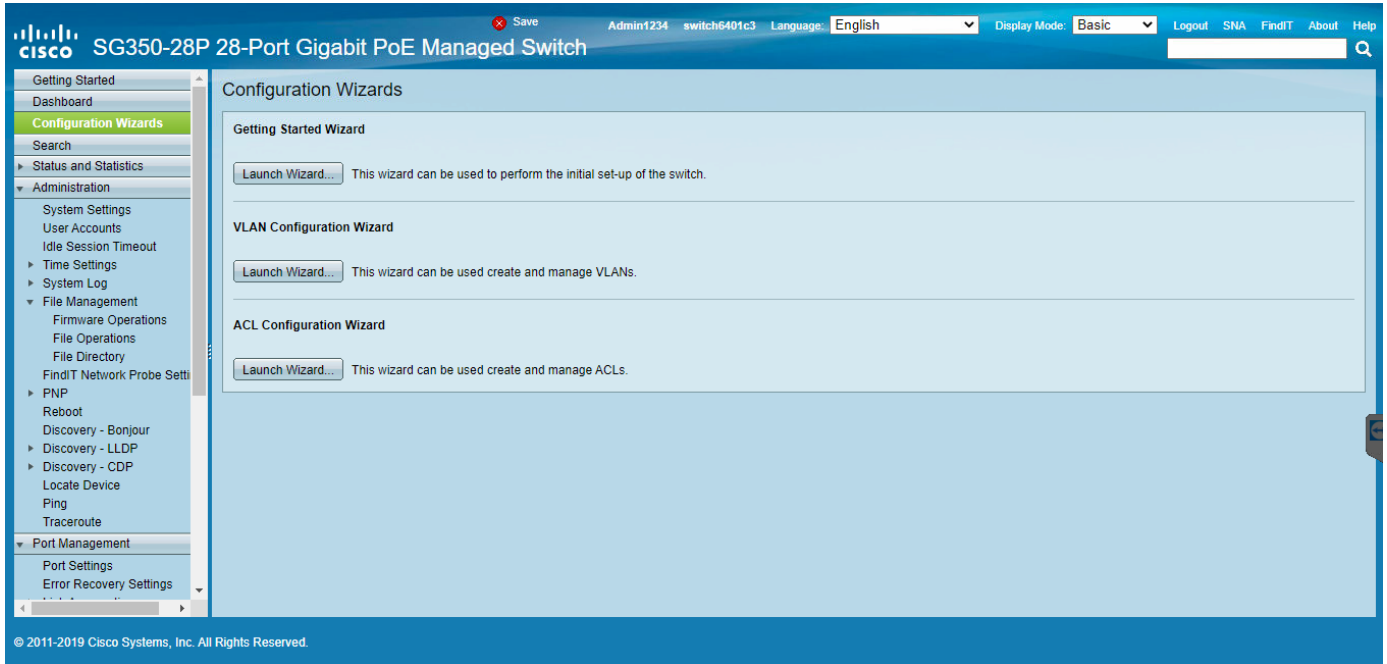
cisco SG350-28P 28-Port Gigabit PoE Managed Switch

Save Admin1234 switch6401c3 Language: English Display Mode: Basic Logout SNA FindIT About Help

Getting Started
Dashboard
Configuration Wizards
Search
Status and Statistics
Administration
System Settings
User Accounts
Idle Session Timeout
Time Settings
System Log
File Management
Firmware Operations
File Operations
File Directory
FindIT Network Probe Setti
PNP
Reboot
Discovery - Bonjour
Discovery - LLDP
Discovery - CDP
Locate Device
Ping
Traceroute
Port Management
Port Settings
Error Recovery Settings

Configuration Wizards

Getting Started Wizard

Launch Wizard... This wizard can be used to perform the initial set-up of the switch.

VLAN Configuration Wizard

Launch Wizard... This wizard can be used create and manage VLANs.

ACL Configuration Wizard

Launch Wizard... This wizard can be used create and manage ACLs.

© 2011-2019 Cisco Systems, Inc. All Rights Reserved.